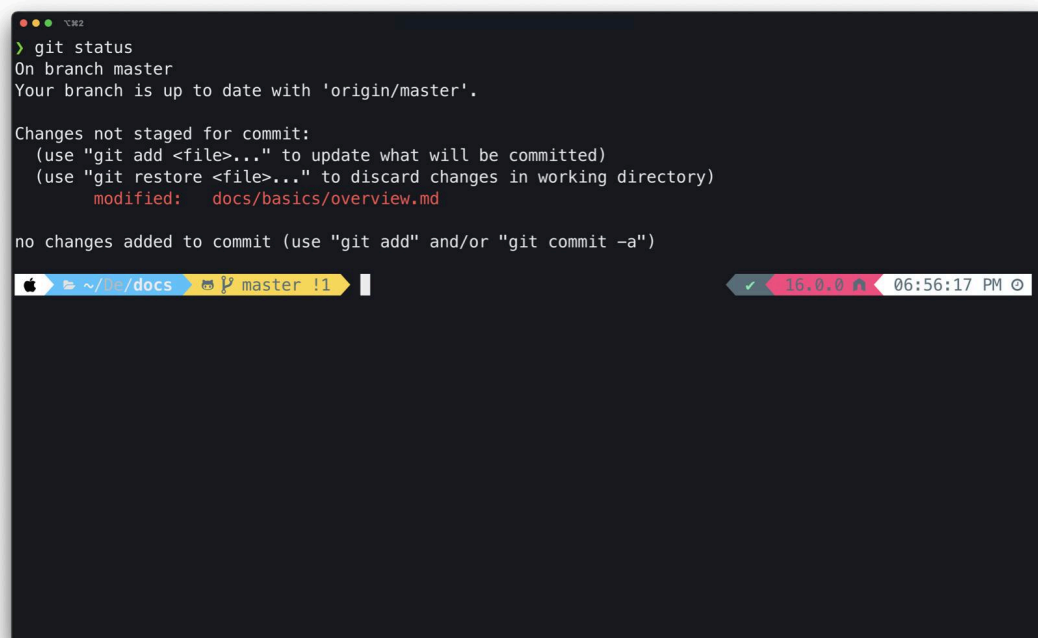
⌥⌘2

❯ git status
On branch master
Your branch is up to date with 'origin/master'.

Changes not staged for commit:
  (use "git add <file>..." to update what will be committed)
  (use "git restore <file>..." to discard changes in working directory)
        modified:   docs/basics/overview.md

no changes added to commit (use "git add" and/or "git commit -a")

~/De/docs master !1

✔ 16.0.0 06:56:17 PM